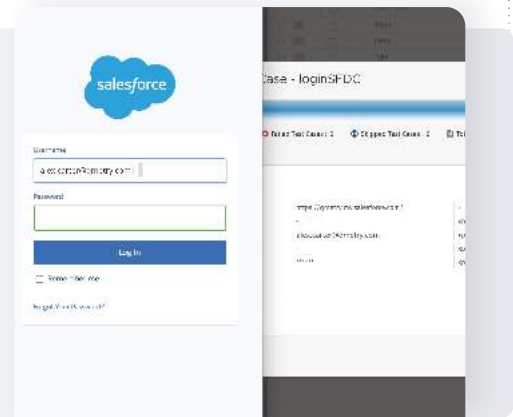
salesforce

Username

alexander@testsigma.com

Password

Log In

Remember me

Forgot Your Password?

Case - loginSFDC

Failed Test Cases: 0

Skipped Test Cases: 0

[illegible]

https://login.salesforce.com/

alexander@testsigma.com